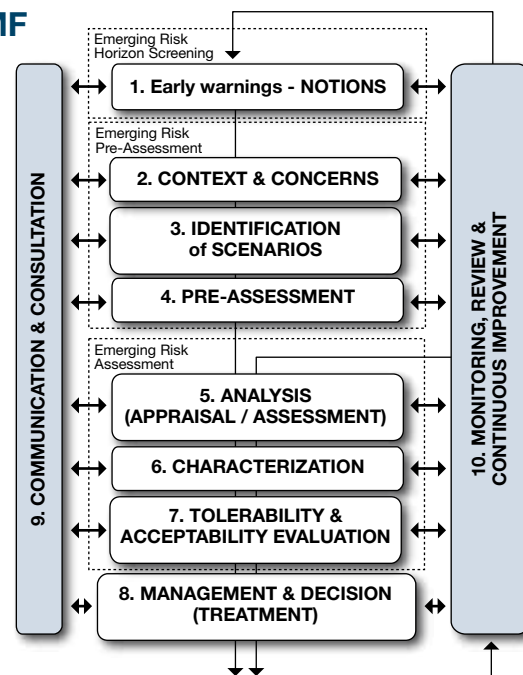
MF

Emerging Risk
Horizon Screening

1. Early warnings - NOTIONS

Emerging Risk
Pre-Assessment

2. CONTEXT & CONCERNS

3. IDENTIFICATION of SCENARIOS

4. PRE-ASSESSMENT

Emerging Risk
Assessment

5. ANALYSIS (APPRAISAL / ASSESSMENT)

6. CHARACTERIZATION

7. TOLERABILITY & ACCEPTABILITY EVALUATION

8. MANAGEMENT & DECISION (TREATMENT)

9. COMMUNICATION & CONSULTATION

10. MONITORING, REVIEW & CONTINUOUS IMPROVEMENT